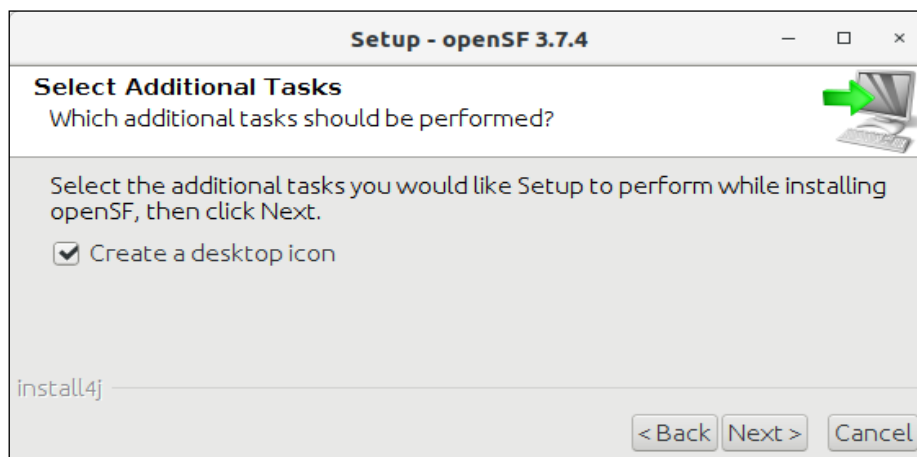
Setup - openSF 3.7.4

Select Additional Tasks
Which additional tasks should be performed?

Select the additional tasks you would like Setup to perform while installing openSF, then click Next.

Create a desktop icon

install4j

< Back   Next >   Cancel